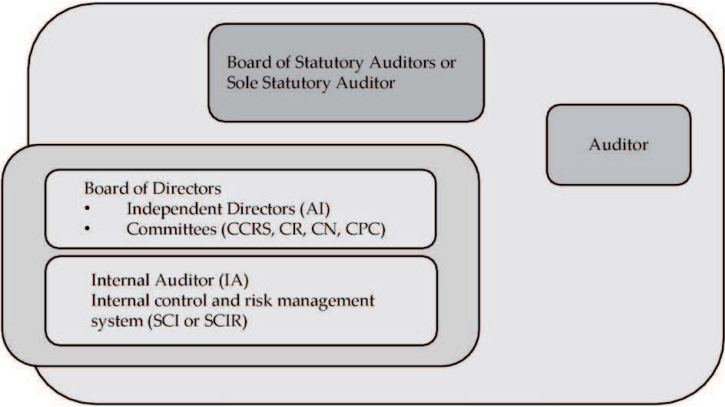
Board of Statutory Auditors or Sole Statutory Auditor

Auditor

Board of Directors
• Independent Directors (AI)
• Committees (CCRS, CR, CN, CPC)

Internal Auditor (IA)
Internal control and risk management system (SCI or SCIR)